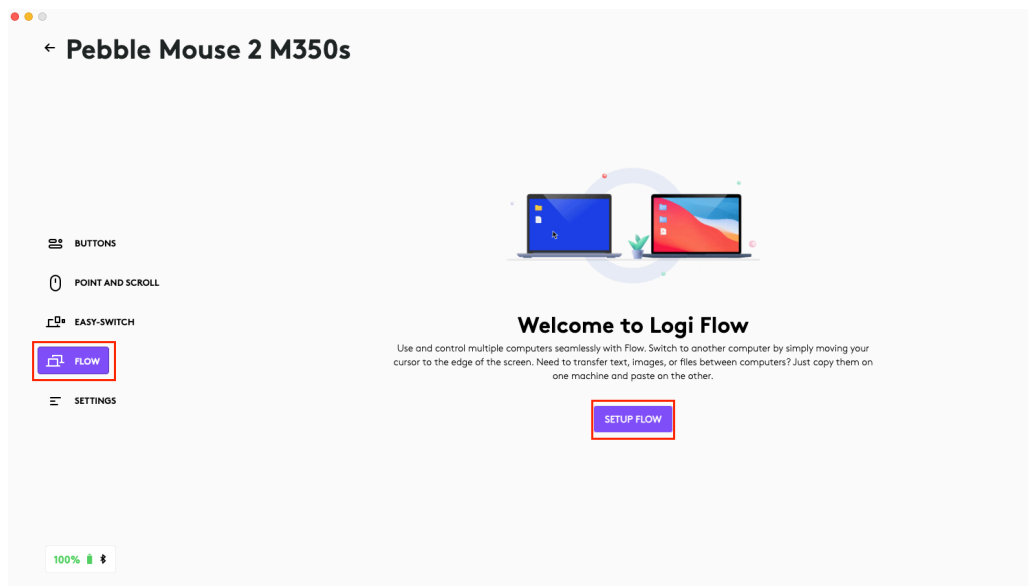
← Pebble Mouse 2 M350s

BUTTONS

POINT AND SCROLL

EASY-SWITCH

FLOW

SETTINGS

Welcome to Logi Flow

Use and control multiple computers seamlessly with Flow. Switch to another computer by simply moving your cursor to the edge of the screen. Need to transfer text, images, or files between computers? Just copy them on one machine and paste on the other.

SETUP FLOW

100%